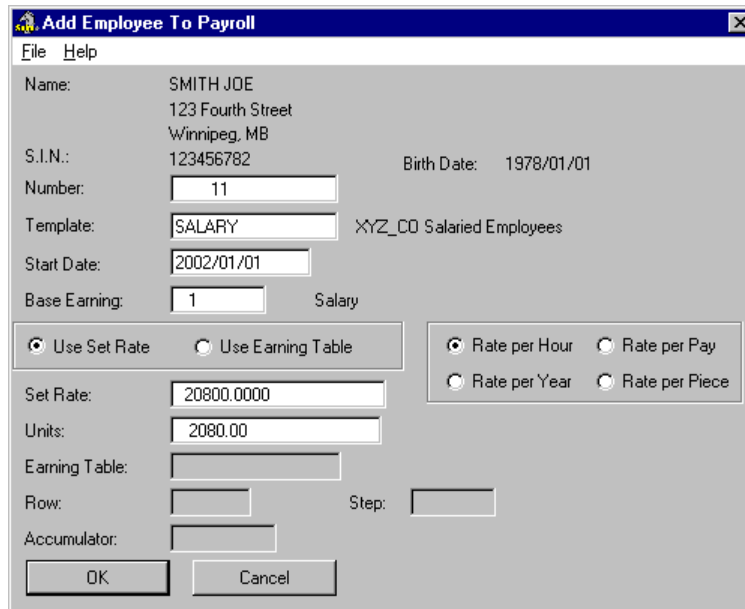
Add Employee To Payroll

File Help

Name: SMITH JOE
123 Fourth Street
Winnipeg, MB

S.I.N.: 123456782 Birth Date: 1978/01/01

Number: 11

Template: SALARY XYZ_CO Salaried Employees

Start Date: 2002/01/01

Base Earning: 1 Salary

Use Set Rate Use Earning Table

Rate per Hour Rate per Pay
Rate per Year Rate per Piece

Set Rate: 20800.0000

Units: 2080.00

Earning Table:

Row: Step:

Accumulator:

OK Cancel